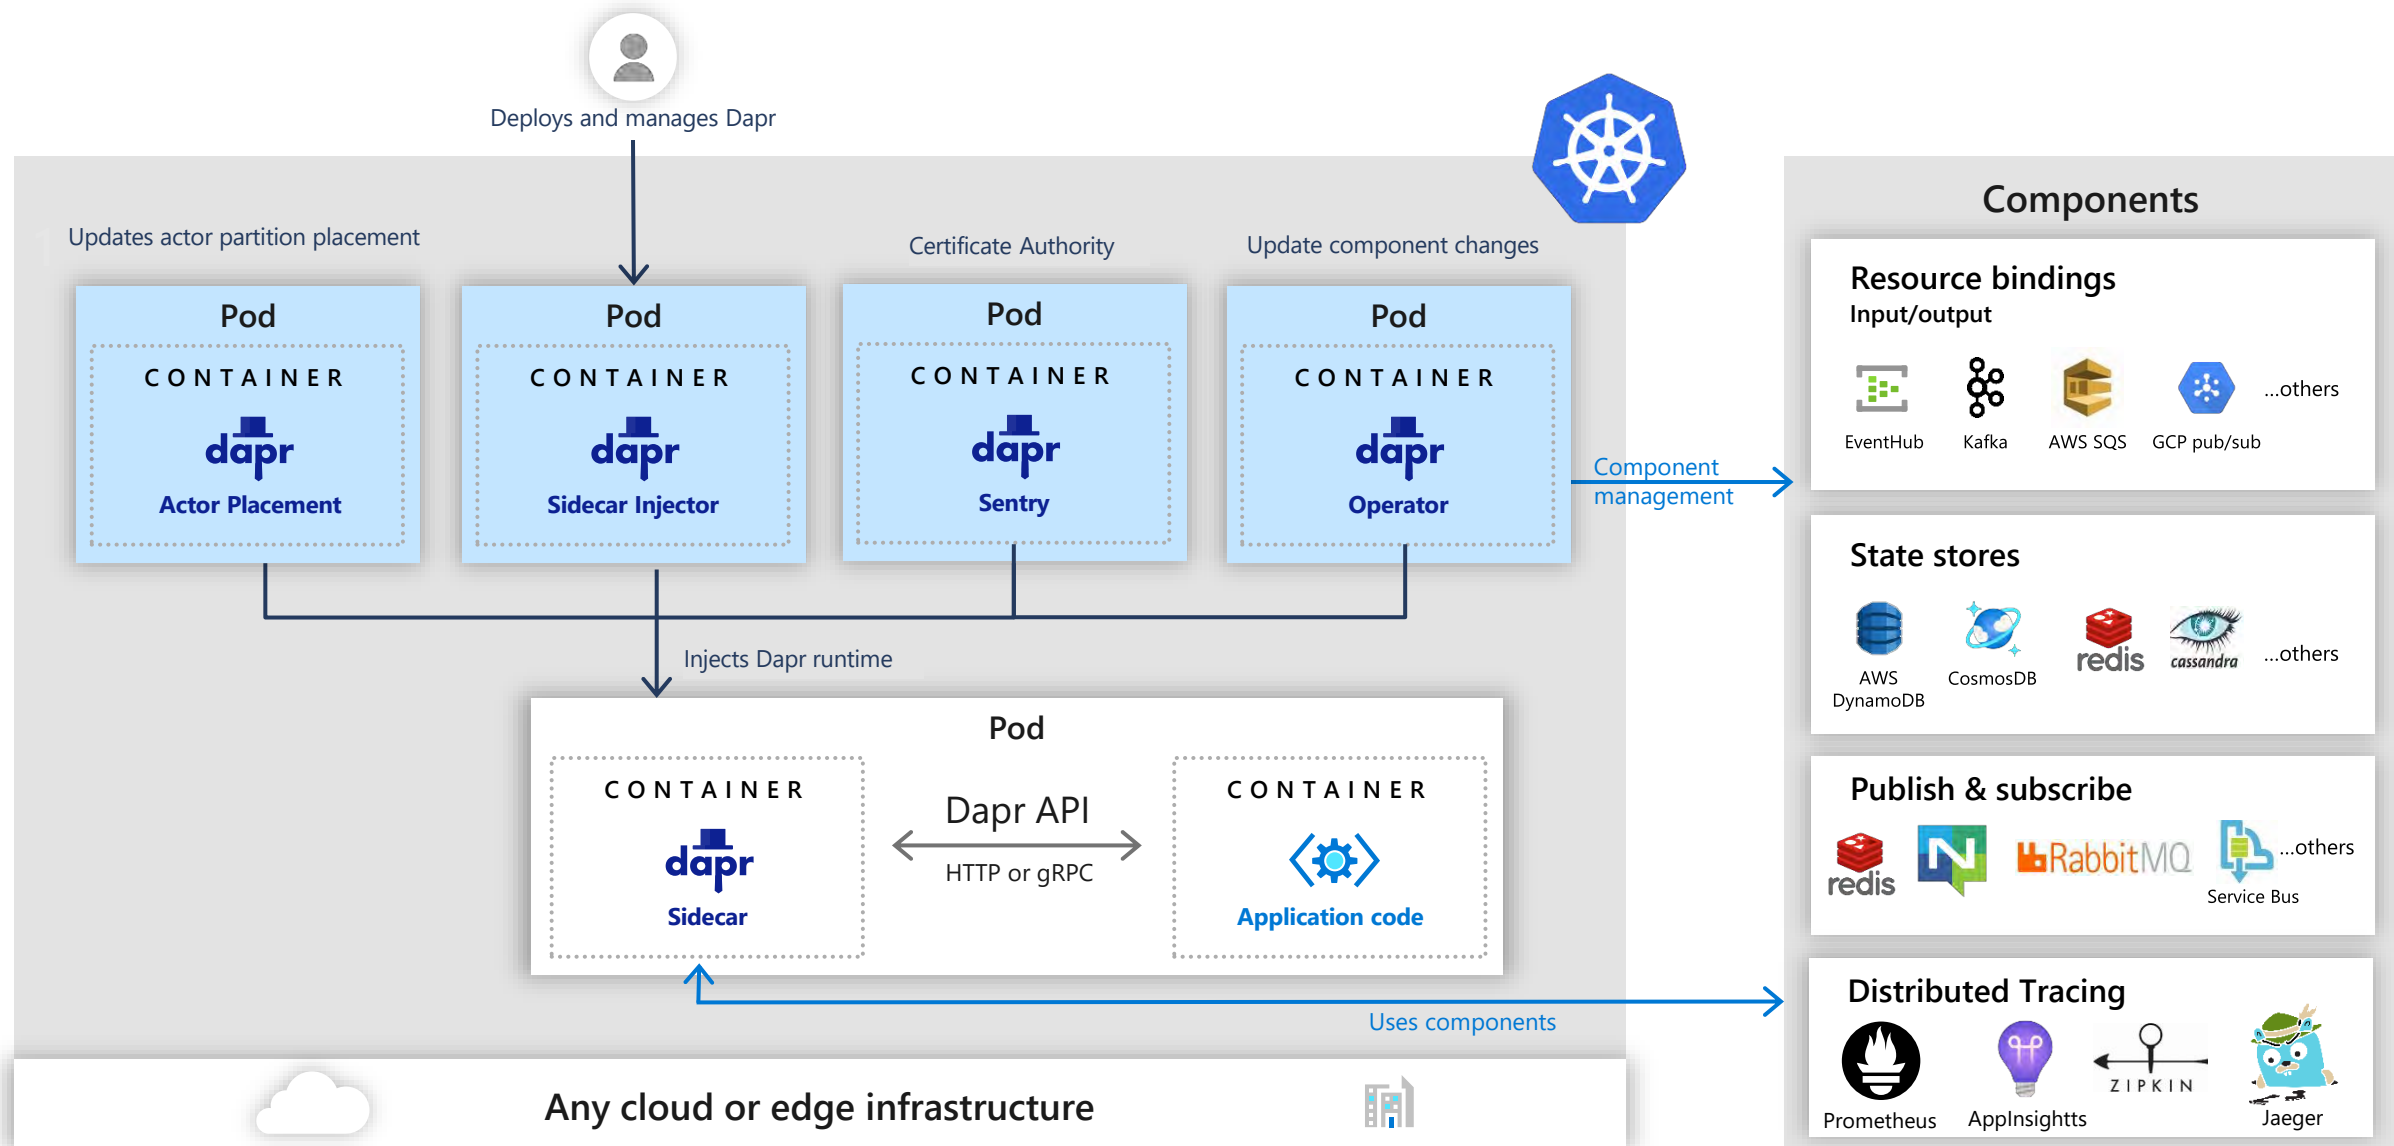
Deploys and manages Dapr

Updates actor partition placement

Certificate Authority

Update component changes

Pod
CONTAINER
dapr
Actor Placement

Pod
CONTAINER
dapr
Sidecar Injector

Pod
CONTAINER
dapr
Sentry

Pod
CONTAINER
dapr
Operator

Component management

Injects Dapr runtime

Pod
CONTAINER
dapr
Sidecar

Dapr API
HTTP or gRPC

CONTAINER
Application code

Uses components

Any cloud or edge infrastructure

Components

Resource bindings
Input/output
EventHub
Kafka
AWS SQS
GCP pub/sub
...others

State stores
AWS DynamoDB
CosmosDB
redis
cassandra
...others

Publish & subscribe
redis
RabbitMQ
Service Bus
...others

Distributed Tracing
Prometheus
AppInsightts
ZIPKIN
Jaeger